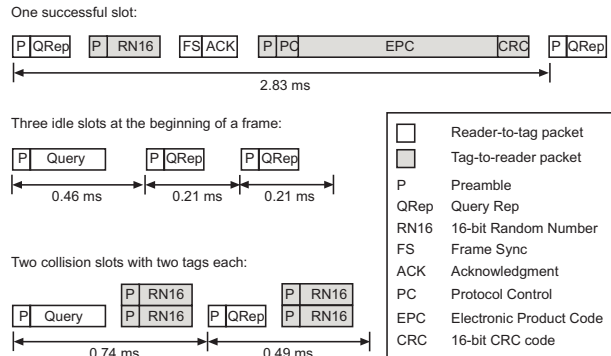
One successful slot:

P QRep P RN16 FS ACK P PC EPC CRC P QRep

2.83 ms

Three idle slots at the beginning of a frame:

P Query P QRep P QRep

0.46 ms 0.21 ms 0.21 ms

Two collision slots with two tags each:

P RN16
P Query P RN16 P QRep P RN16
P RN16

0.74 ms 0.49 ms

| | |
|---|---|
| | Reader-to-tag packet |
| | Tag-to-reader packet |
| P | Preamble |
| QRep | Query Rep |
| RN16 | 16-bit Random Number |
| FS | Frame Sync |
| ACK | Acknowledgment |
| PC | Protocol Control |
| EPC | Electronic Product Code |
| CRC | 16-bit CRC code |